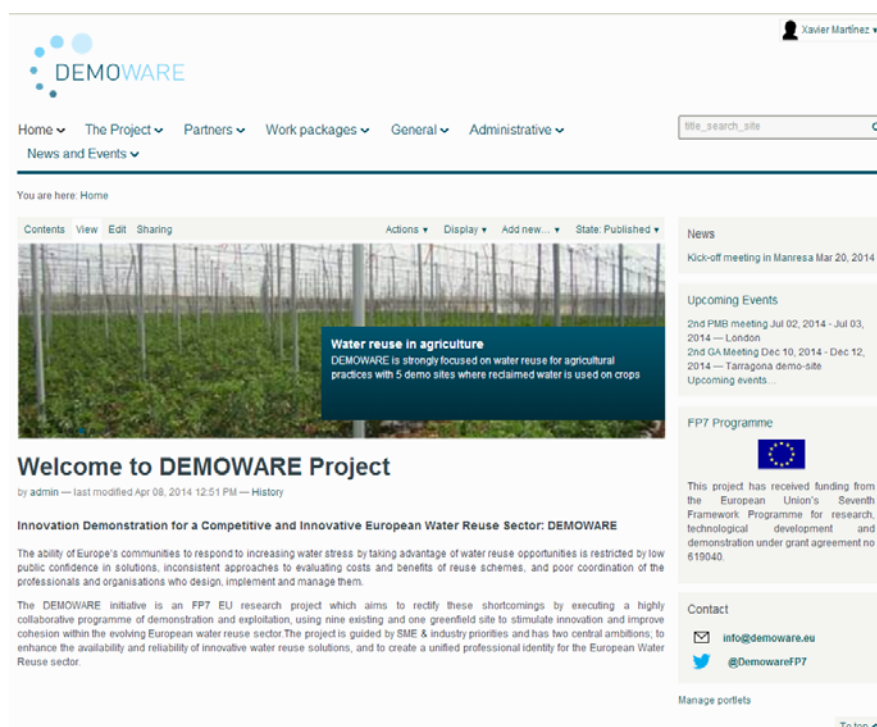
Xavier Martinez ▾

DEMOWARE

Home ⌄ The Project ⌄ Partners ⌄ Work packages ⌄ General ⌄ Administrative ⌄
News and Events ⌄

title_search_site

You are here: Home

Contents View Edit Sharing Actions ▾ Display ▾ Add new... ▾ State: Published ▾

Water reuse in agriculture
DEMOWARE is strongly focused on water reuse for agricultural practices with 5 demo sites where reclaimed water is used on crops

Welcome to DEMOWARE Project

by admin — last modified Apr 08, 2014 12:51 PM — History

Innovation Demonstration for a Competitive and Innovative European Water Reuse Sector: DEMOWARE

The ability of Europe's communities to respond to increasing water stress by taking advantage of water reuse opportunities is restricted by low public confidence in solutions, inconsistent approaches to evaluating costs and benefits of reuse schemes, and poor coordination of the professionals and organisations who design, implement and manage them.

The DEMOWARE initiative is an FP7 EU research project which aims to rectify these shortcomings by executing a highly collaborative programme of demonstration and exploitation, using nine existing and one greenfield site to stimulate innovation and improve cohesion within the evolving European water reuse sector.The project is guided by SME & industry priorities and has two central ambitions; to enhance the availability and reliability of innovative water reuse solutions, and to create a unified professional identity for the European Water Reuse sector.

News

Kick-off meeting in Manresa Mar 20, 2014

Upcoming Events

2nd PMB meeting Jul 02, 2014 - Jul 03, 2014 — London
2nd GA Meeting Dec 10, 2014 - Dec 12, 2014 — Tarragona demo-site
Upcoming events...

FP7 Programme

This project has received funding from the European Union's Seventh Framework Programme for research, technological development and demonstration under grant agreement no 619040.

Contact

info@demoware.eu

@DemowareFP7

Manage portlets

To top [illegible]